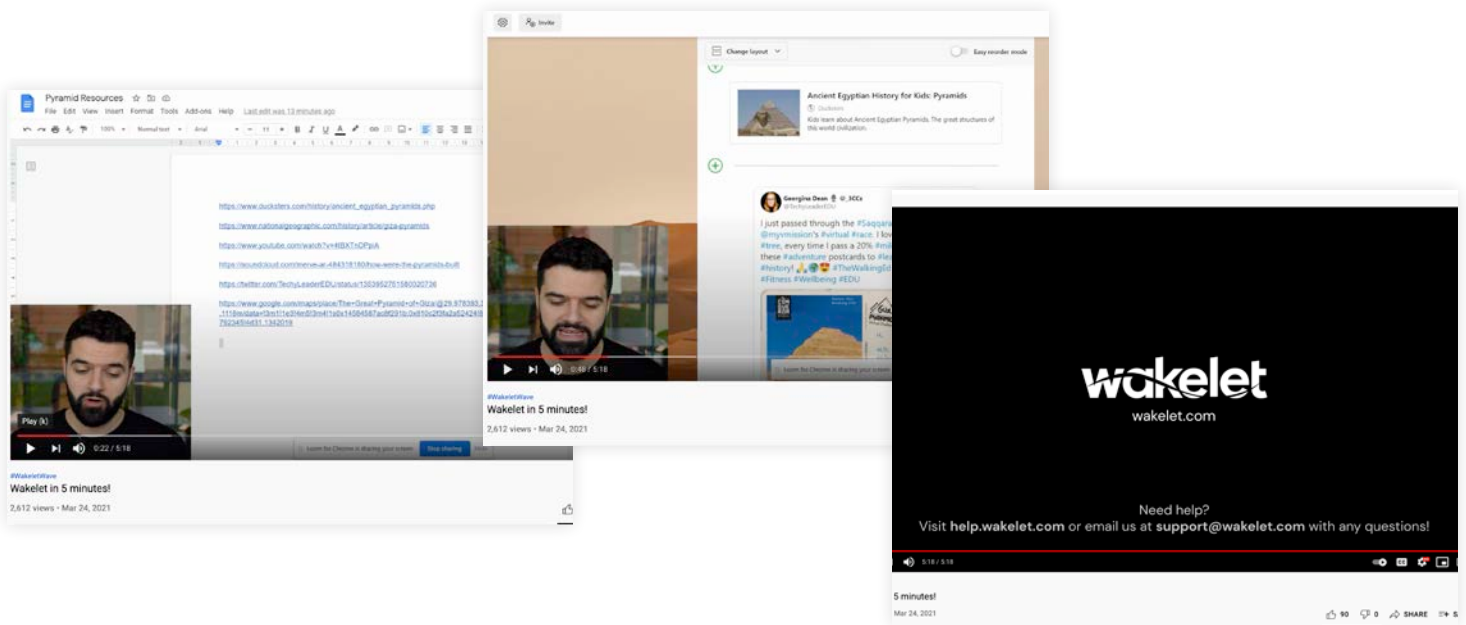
Pyramid Resources
File Edit View Insert Format Tools Add-ons Help Last edit was 13 minutes ago

https://www.ducksters.com/history/ancient_egyptian_pyramids.php
https://www.nationalgeographic.com/history/article/giza-pyramids
https://www.youtube.com/watch?v=HBXTnOPpiA
https://soundcloud.com/merve-ar-484318180/how-were-the-pyramids-built
https://twitter.com/TechyLeaderEDU/status/1353952751580020736
https://www.google.com/maps/place/The+Great+Pyramid+of+Giza/@29.978383,31.1318m/data=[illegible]

Play (k)
0:22 / 5:18
Loom for Chrome is sharing your screen. Stop sharing
#WakeletWave
Wakelet in 5 minutes!
2,612 views • Mar 24, 2021

Invite
Change layout
Easy reorder mode
Ancient Egyptian History for Kids: Pyramids
Ducksters
Kids learn about Ancient Egyptian Pyramids. The great structures of this world civilization.
Georgina Dean
@TechyLeaderEDU
I just passed through the #Saqqara @myvmission's #virtual #race. I lov #tree, every time I pass a 20% #mil these #adventure postcards to #le #history! #TheWalkingEd #Fitness #Wellbeing #EDU
0:40 / 5:18
Loom for Chrome is sharing your screen
#WakeletWave
Wakelet in 5 minutes!
2,612 views • Mar 24, 2021

wakelet
wakelet.com
Need help?
Visit help.wakelet.com or email us at support@wakelet.com with any questions!
5:18 / 5:18
5 minutes!
Mar 24, 2021
90 0 SHARE S